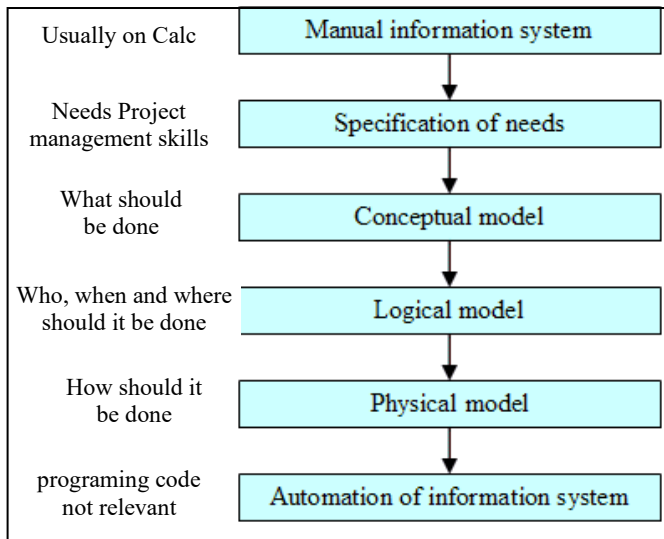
Usually on Calc

Manual information system

Needs Project management skills

Specification of needs

What should be done

Conceptual model

Who, when and where should it be done

Logical model

How should it be done

Physical model

programing code not relevant

Automation of information system